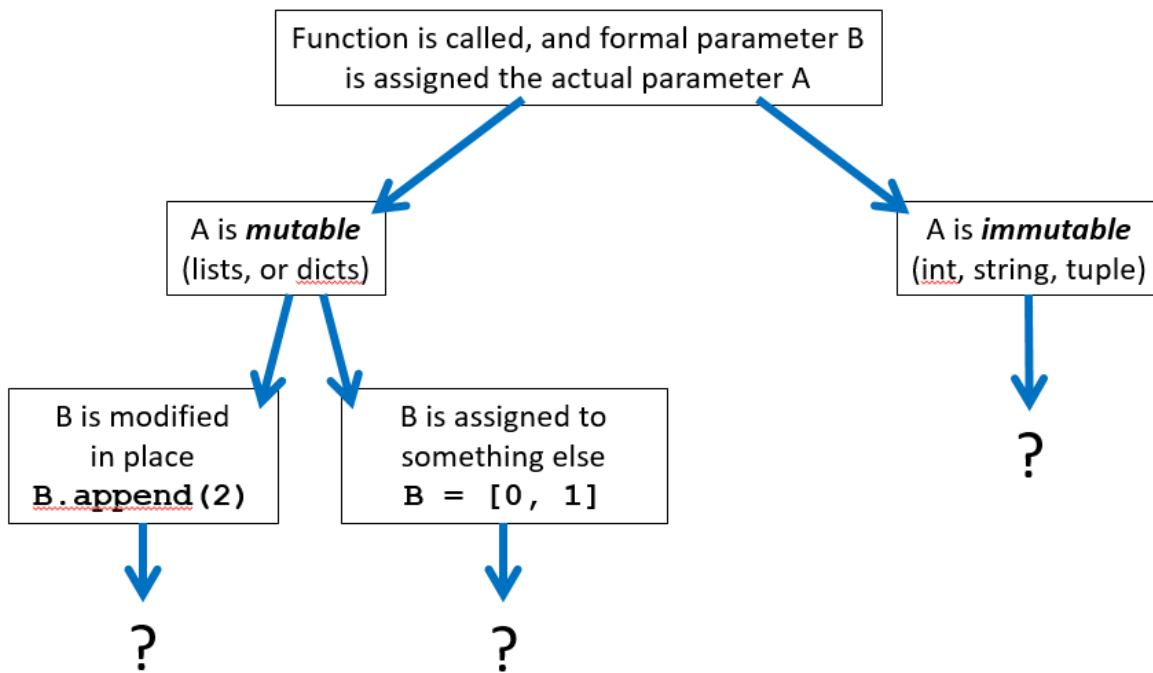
Function is called, and formal parameter B is assigned the actual parameter A

A is ***mutable*** (lists, or dicts)

A is ***immutable*** (int, string, tuple)

B is modified in place
**B.append(2)**

B is assigned to something else
**B = [0, 1]**

?

?

?